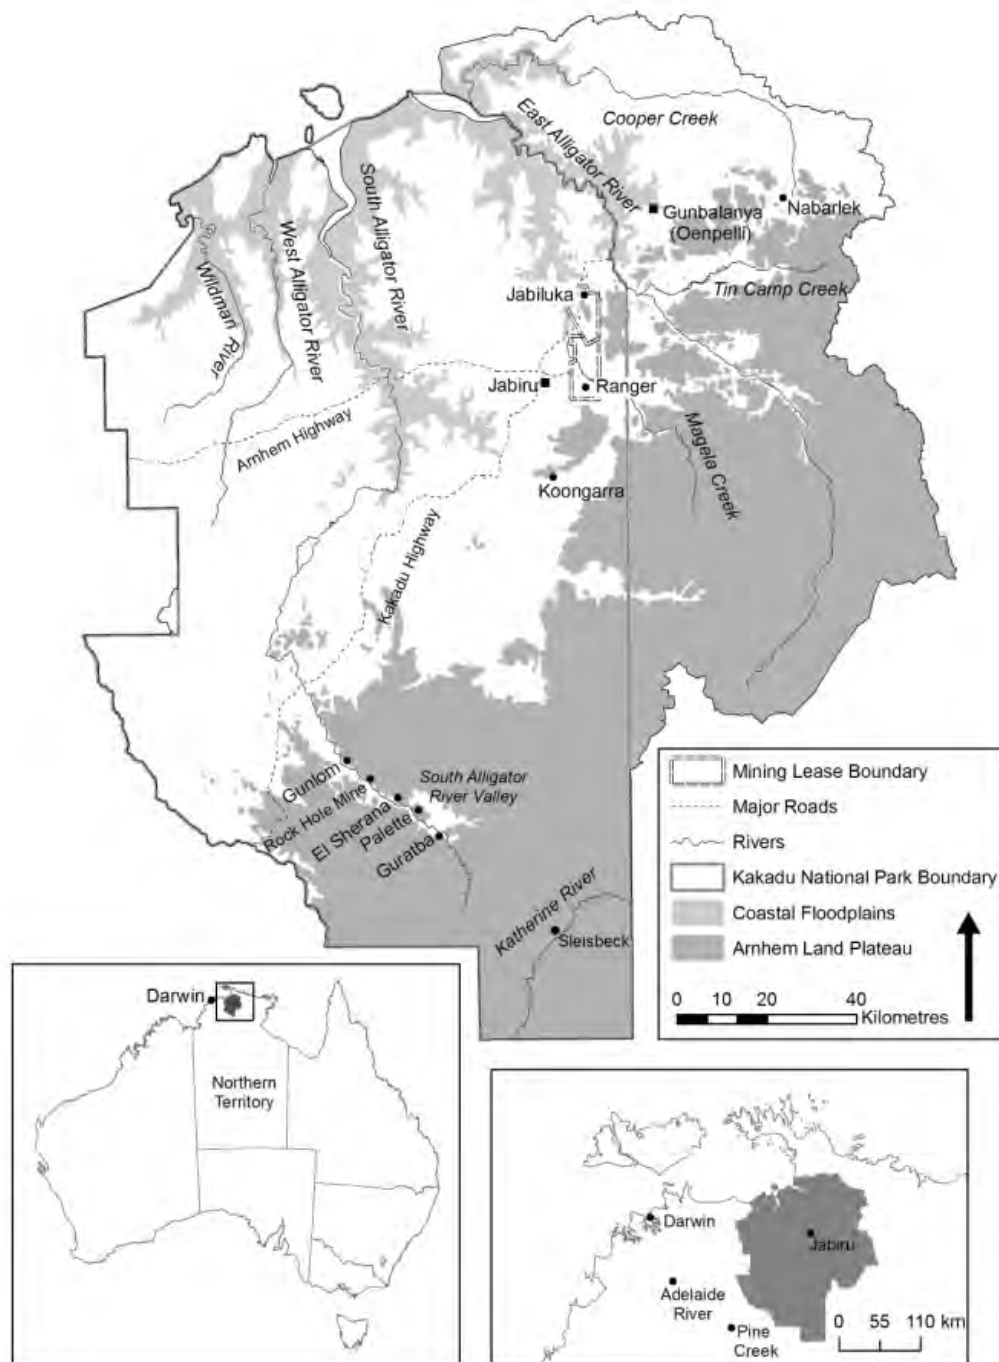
Cooper Creek
East Alligator River
Gunbalanya (Oenpelli)
Nabarlek
Tin Camp Creek
South Alligator River
West Alligator River
Wildman River
Jabiluka
Jabiru
Ranger
Magela Creek
Arnhem Highway
Koongarra
Kakadu Highway
Gunlom
Rock Hole Mine
El Sherana
Palette
Guratba
South Alligator River Valley
Katherine River
Sleisbeck

Mining Lease Boundary
Major Roads
Rivers
Kakadu National Park Boundary
Coastal Floodplains
Arnhem Land Plateau
0 10 20 40 Kilometres

Darwin
Northern Territory

Darwin
Jabiru
Adelaide River
Pine Creek
0 55 110 km